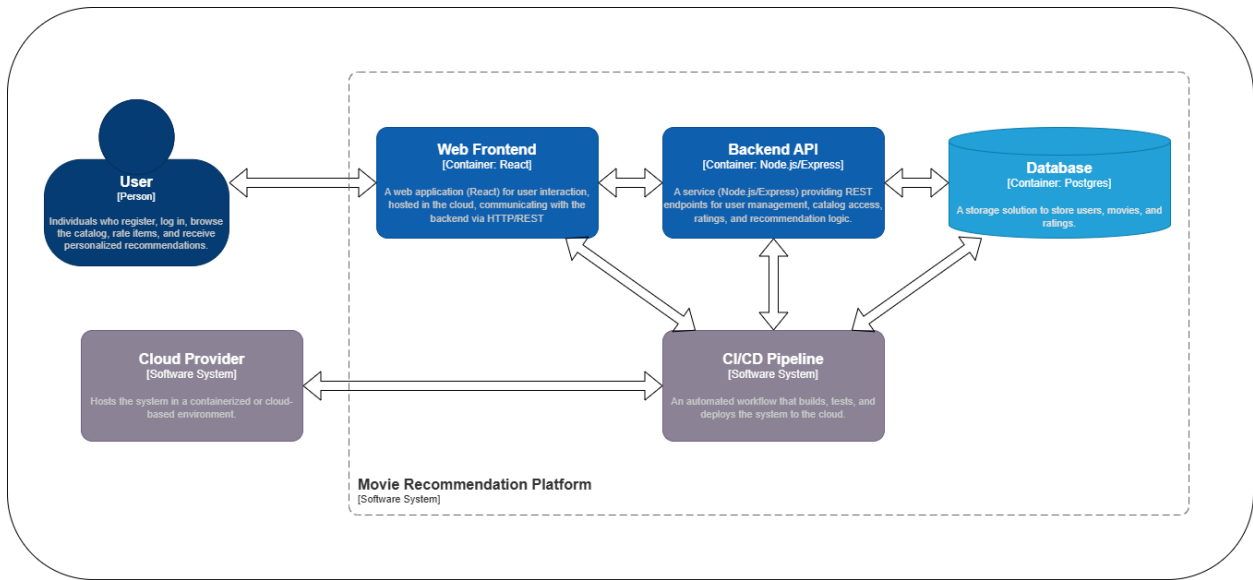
User
[Person]

Individuals who register, log in, browse the catalog, rate items, and receive personalized recommendations.

Web Frontend
[Container: React]

A web application (React) for user interaction, hosted in the cloud, communicating with the backend via HTTP/REST

Backend API
[Container: Node.js/Express]

A service (Node.js/Express) providing REST endpoints for user management, catalog access, ratings, and recommendation logic.

Database
[Container: Postgres]

A storage solution to store users, movies, and ratings.

Cloud Provider
[Software System]

Hosts the system in a containerized or cloud-based environment.

CI/CD Pipeline
[Software System]

An automated workflow that builds, tests, and deploys the system to the cloud.

Movie Recommendation Platform
[Software System]